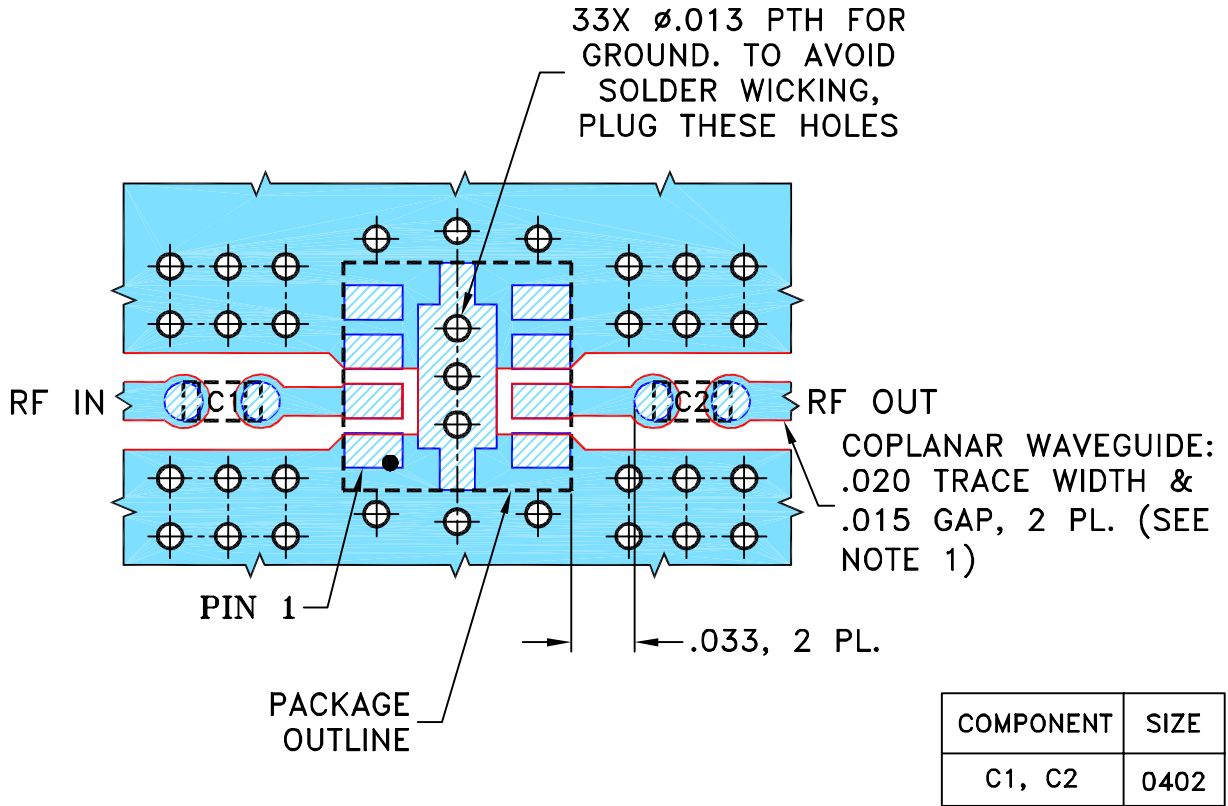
33X ø.013 PTH FOR GROUND. TO AVOID SOLDER WICKING, PLUG THESE HOLES

RF IN

C1

C2

RF OUT

COPLANAR WAVEGUIDE: .020 TRACE WIDTH & .015 GAP, 2 PL. (SEE NOTE 1)

PIN 1

.033, 2 PL.

PACKAGE OUTLINE

| COMPONENT | SIZE |
|---|---|
| C1, C2 | 0402 |